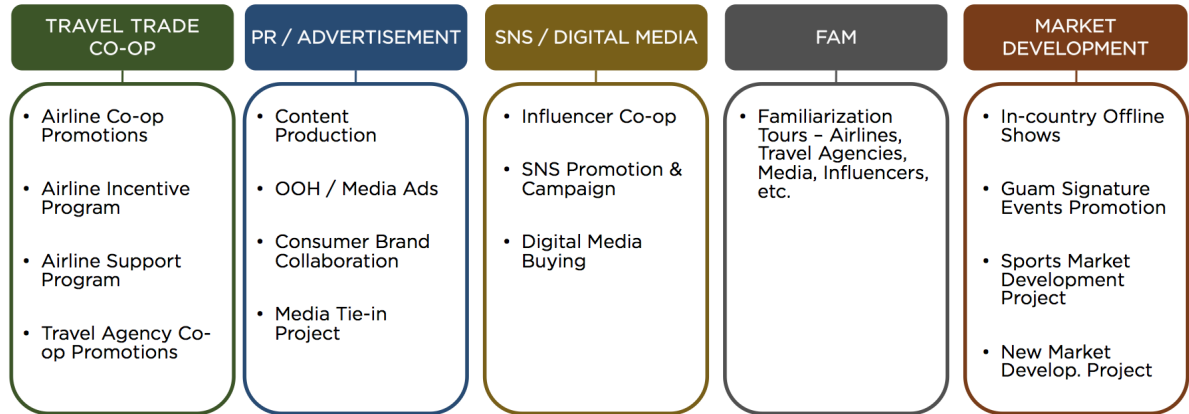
TRAVEL TRADE CO-OP

- Airline Co-op Promotions
- Airline Incentive Program
- Airline Support Program
- Travel Agency Co-op Promotions

PR / ADVERTISEMENT

- Content Production
- OOH / Media Ads
- Consumer Brand Collaboration
- Media Tie-in Project

SNS / DIGITAL MEDIA

- Influencer Co-op
- SNS Promotion & Campaign
- Digital Media Buying

FAM

- Familiarization Tours – Airlines, Travel Agencies, Media, Influencers, etc.

MARKET DEVELOPMENT

- In-country Offline Shows
- Guam Signature Events Promotion
- Sports Market Development Project
- New Market Develop. Project